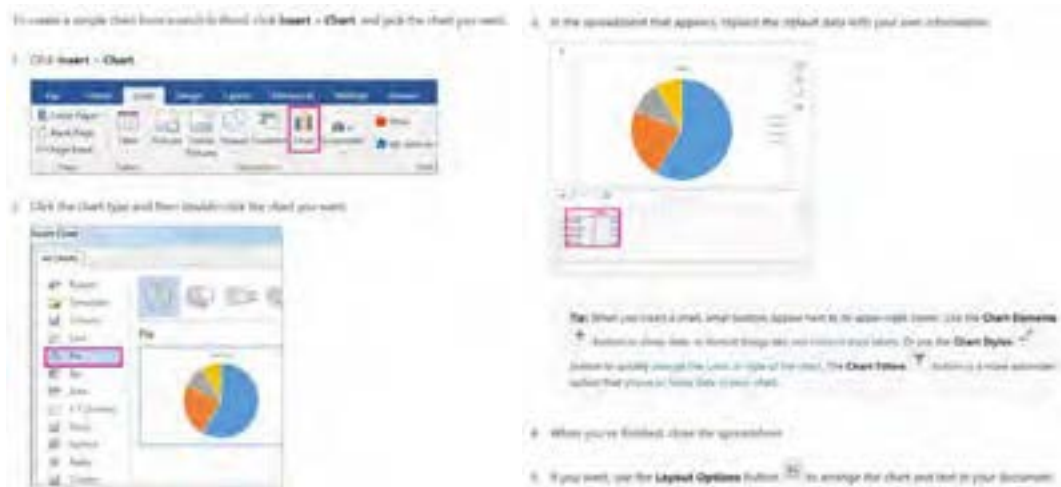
To create a simple chart from scratch in Word, click **Insert** > **Chart**, and pick the chart you want.

1. Click **Insert** > **Chart**.

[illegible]

2. Click the chart type and then double-click the chart you want.

Insert Chart

All Charts

Recent
Templates
Column
Line
Pie
Bar
Area
X Y (Scatter)
Stock
Surface
Radar
Combo

Pie

3. In the spreadsheet that appears, replace the default data with your own information.

**Tip:** When you insert a chart, small buttons appear next to its upper-right corner. Use the **Chart Elements** button to show, hide, or format things like axis titles or data labels. Or use the **Chart Styles** button to quickly change the color or style of the chart. The **Chart Filters** button is a more advanced option that shows or hides data in your chart.

4. When you've finished, close the spreadsheet.

5. If you want, use the **Layout Options** button to arrange the chart and text in your document.